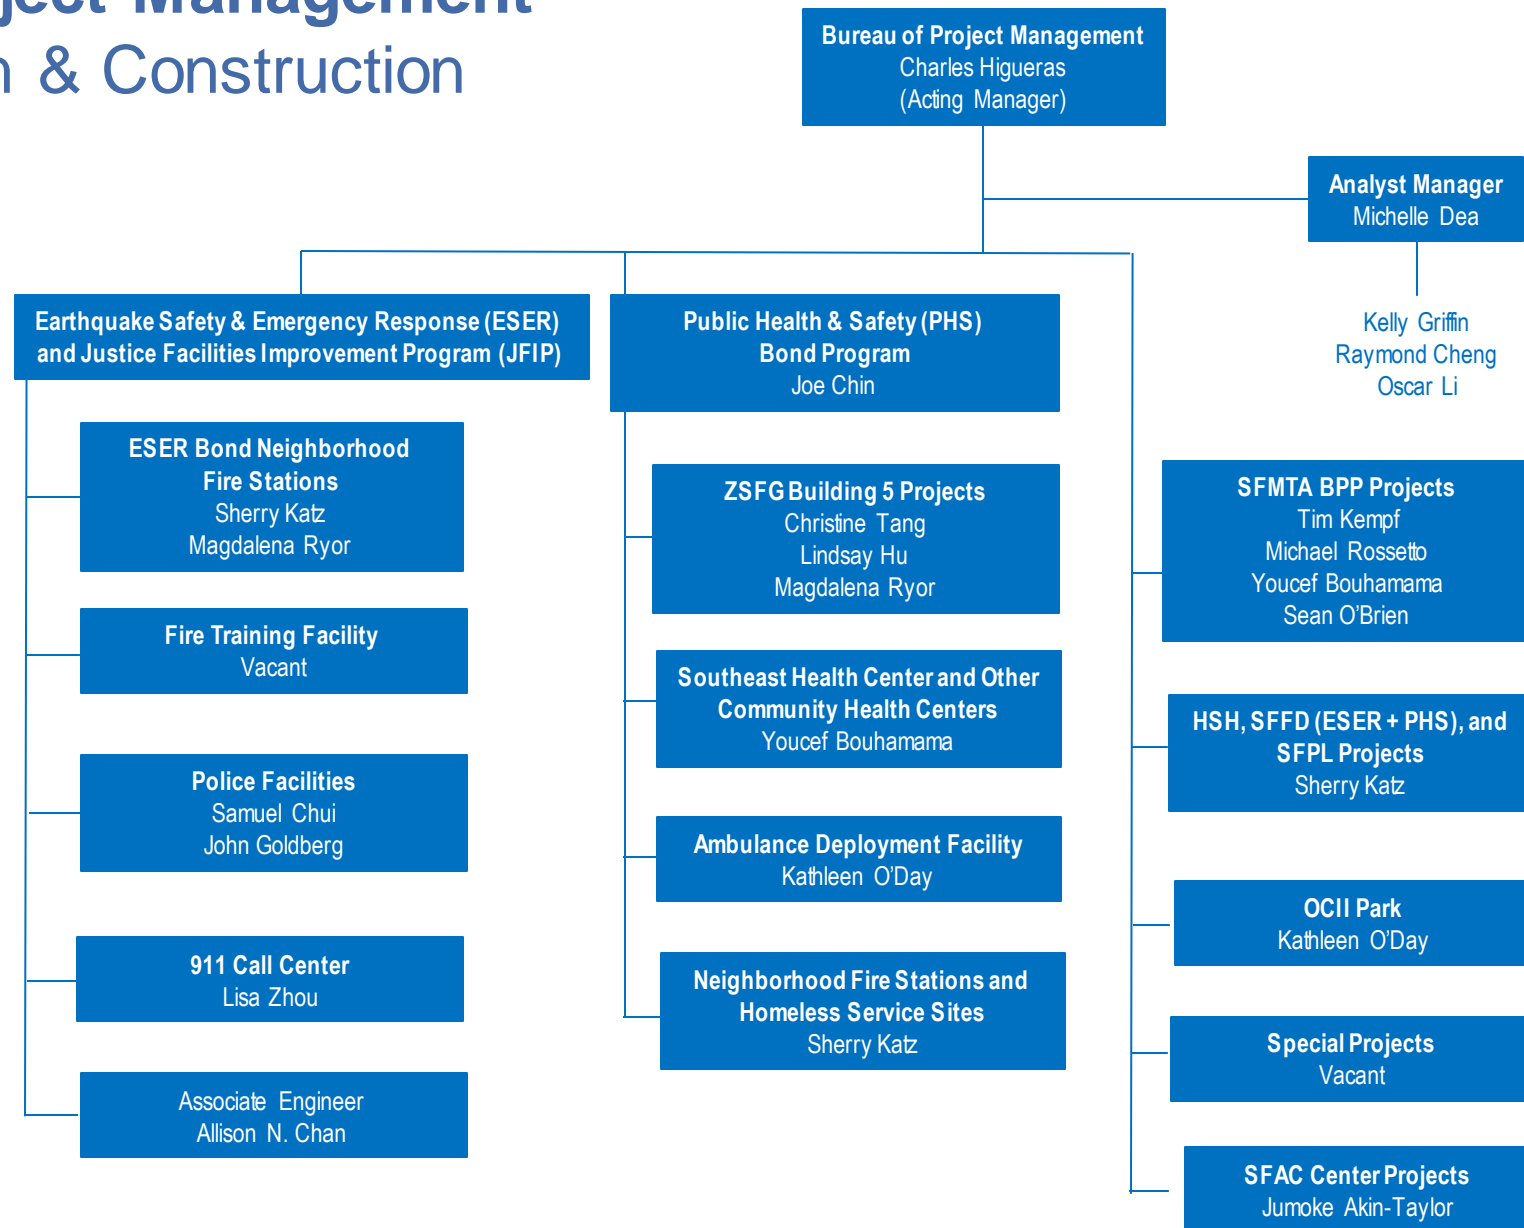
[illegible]ject Management
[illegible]n & Construction

Bureau of Project Management
Charles Higueras
(Acting Manager)

Analyst Manager
Michelle Dea

Kelly Griffin
Raymond Cheng
Oscar Li

Earthquake Safety & Emergency Response (ESER) and Justice Facilities Improvement Program (JFIP)

ESER Bond Neighborhood Fire Stations
Sherry Katz
Magdalena Ryor

Fire Training Facility
Vacant

Police Facilities
Samuel Chui
John Goldberg

911 Call Center
Lisa Zhou

Associate Engineer
Allison N. Chan

Public Health & Safety (PHS) Bond Program
Joe Chin

ZSFG Building 5 Projects
Christine Tang
Lindsay Hu
Magdalena Ryor

Southeast Health Center and Other Community Health Centers
Youcef Bouhamama

Ambulance Deployment Facility
Kathleen O'Day

Neighborhood Fire Stations and Homeless Service Sites
Sherry Katz

SFMTA BPP Projects
Tim Kempf
Michael Rossetto
Youcef Bouhamama
Sean O'Brien

HSH, SFFD (ESER + PHS), and SFPL Projects
Sherry Katz

OCII Park
Kathleen O'Day

Special Projects
Vacant

SFAC Center Projects
Jumoke Akin-Taylor